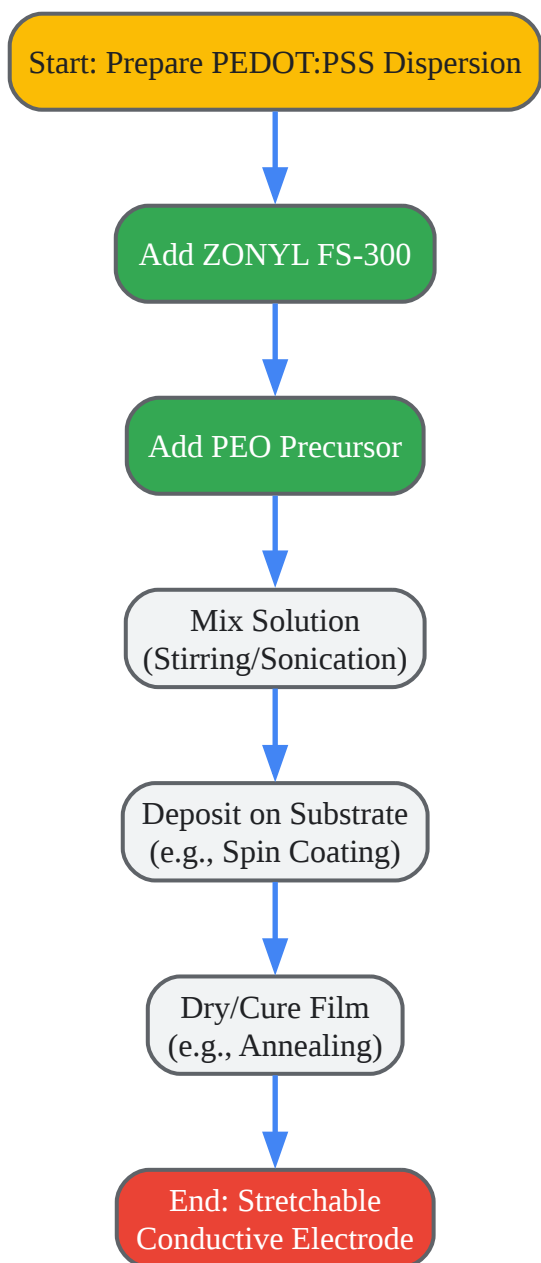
Start: Prepare PEDOT:PSS Dispersion

Add ZONYL FS-300

Add PEO Precursor

Mix Solution
(Stirring/Sonication)

Deposit on Substrate
(e.g., Spin Coating)

Dry/Cure Film
(e.g., Annealing)

End: Stretchable
Conductive Electrode